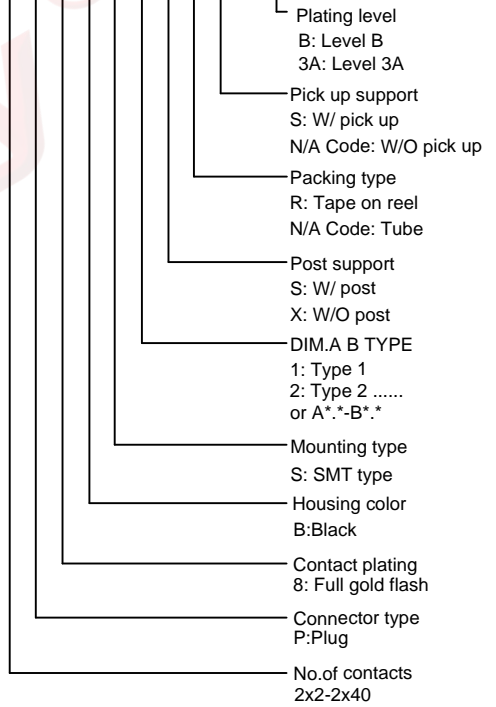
Plating level
B: Level B
3A: Level 3A

Pick up support
S: W/ pick up
N/A Code: W/O pick up

Packing type
R: Tape on reel
N/A Code: Tube

Post support
S: W/ post
X: W/O post

DIM.A B TYPE
1: Type 1
2: Type 2 ......
or A*.*-B*.*

Mounting type
S: SMT type

Housing color
B:Black

Contact plating
8: Full gold flash

Connector type
P:Plug

No.of contacts
2x2-2x40